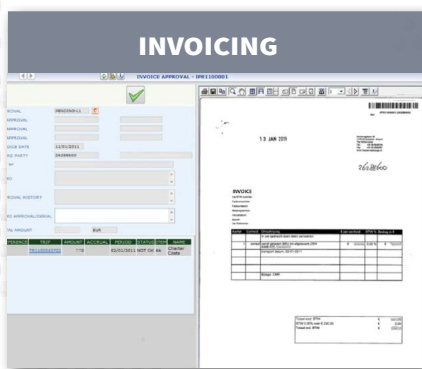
INVOICING

INVOICE APPROVAL - IPR1100001

ROVAL
APPROVAL
APPROVAL
APPROVAL
OICE DATE 12/01/2011
RD PARTY
RE
ROVAL HISTORY
ED APPROVAL/DENIAL
EUR
FERENCE TEXT AMOUNT ACCRUAL PERIOD STATUS ITEM NAME

13 JAN 2011

INVOICE

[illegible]